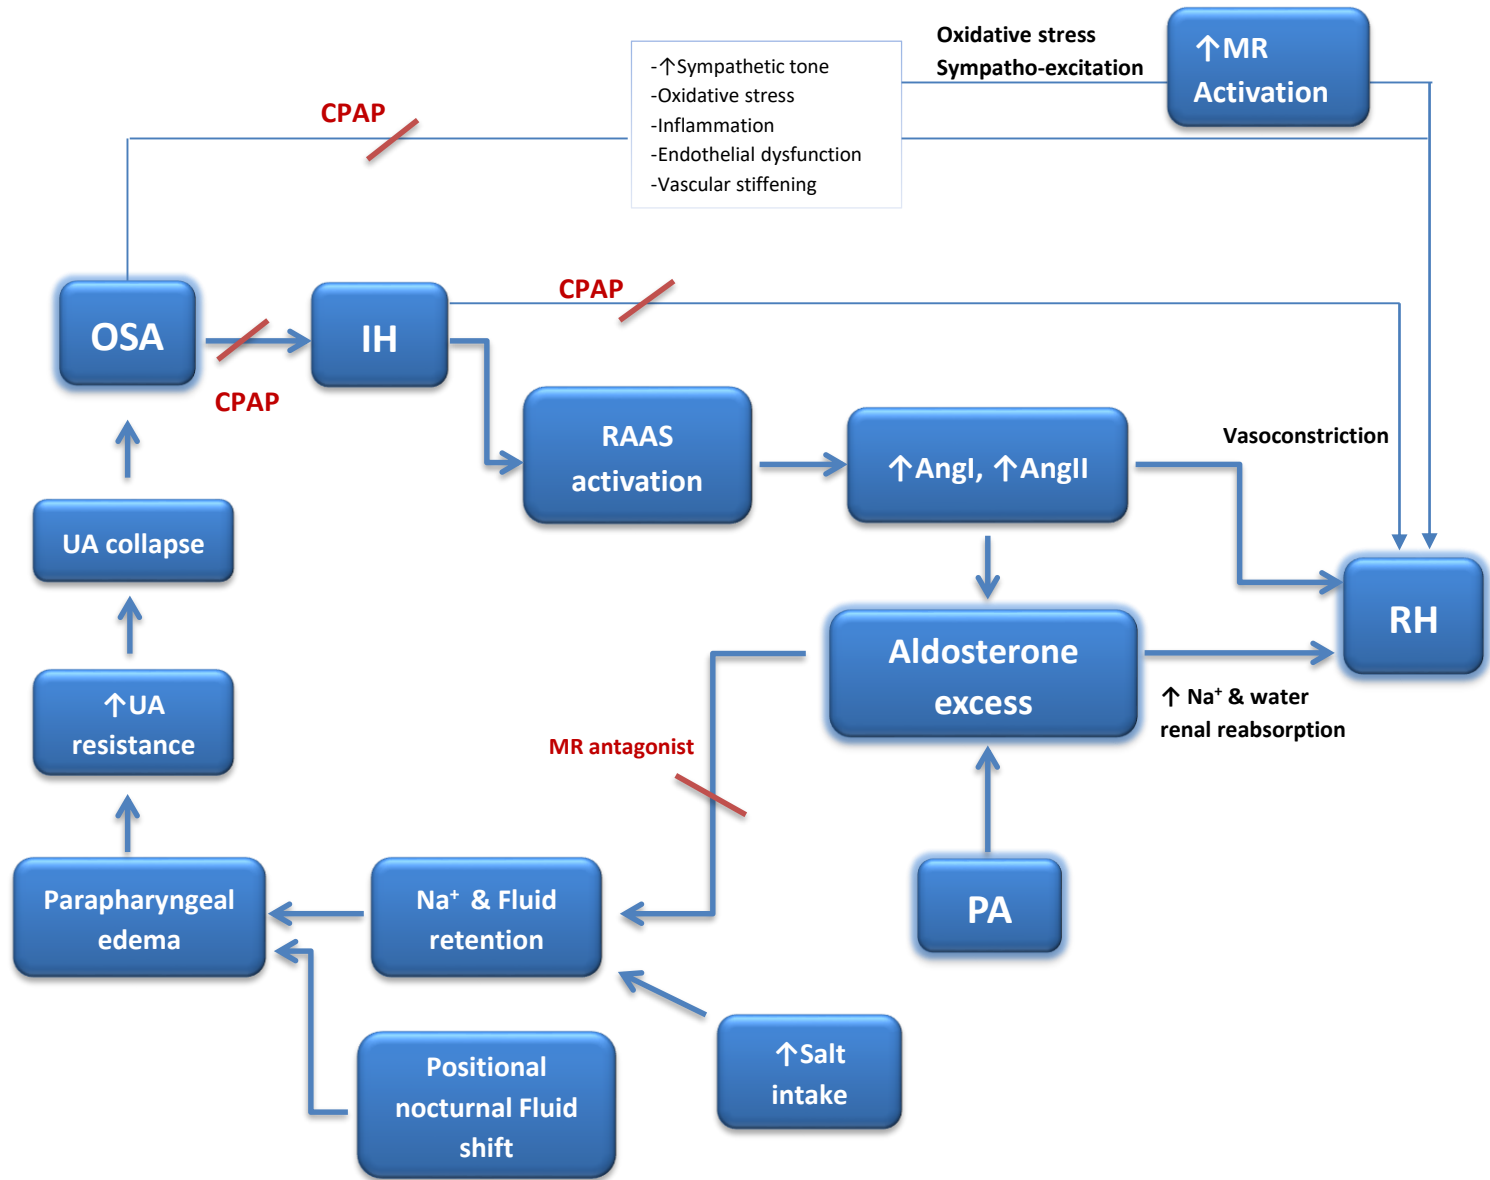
-↑Sympathetic tone
-Oxidative stress
-Inflammation
-Endothelial dysfunction
-Vascular stiffening

Oxidative stress
Sympatho-excitation

↑MR Activation

CPAP

OSA

IH

CPAP

CPAP

RAAS activation

↑AngI, ↑AngII

Vasoconstriction

UA collapse

RH

Aldosterone excess

↑ Na$^+$ & water renal reabsorption

↑UA resistance

MR antagonist

Parapharyngeal edema

Na$^+$ & Fluid retention

PA

Positional nocturnal Fluid shift

↑Salt intake